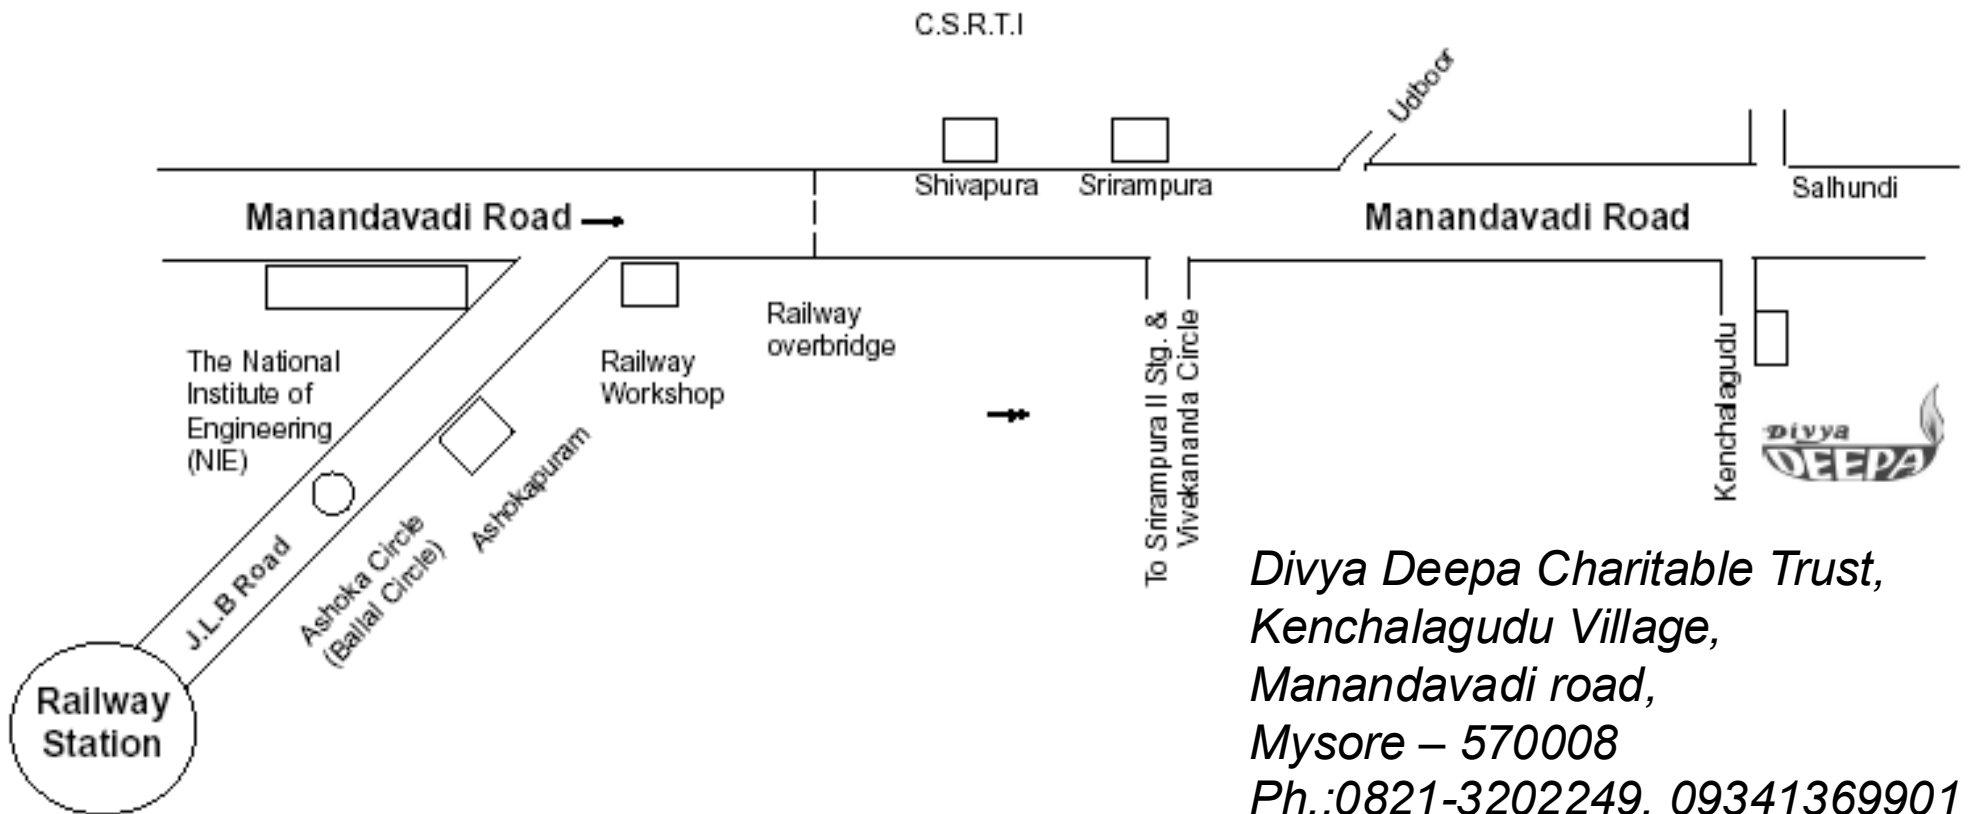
C.S.R.T.I

Udboor

Shivapura

Srirampura

Salhundi

Manandavadi Road

Manandavadi Road

The National Institute of Engineering (NIE)

Railway Workshop

Railway overbridge

To Srirampura II Stg. & Vivekananda Circle

Kenchalagudu

Divya DEEPA

J.L.B Road

Ashoka Circle (Ballal Circle)

Ashokapuram

Railway Station

Divya Deepa Charitable Trust,
Kenchalagudu Village,
Manandavadi road,
Mysore – 570008
Ph.:0821-3202249. 09341369901